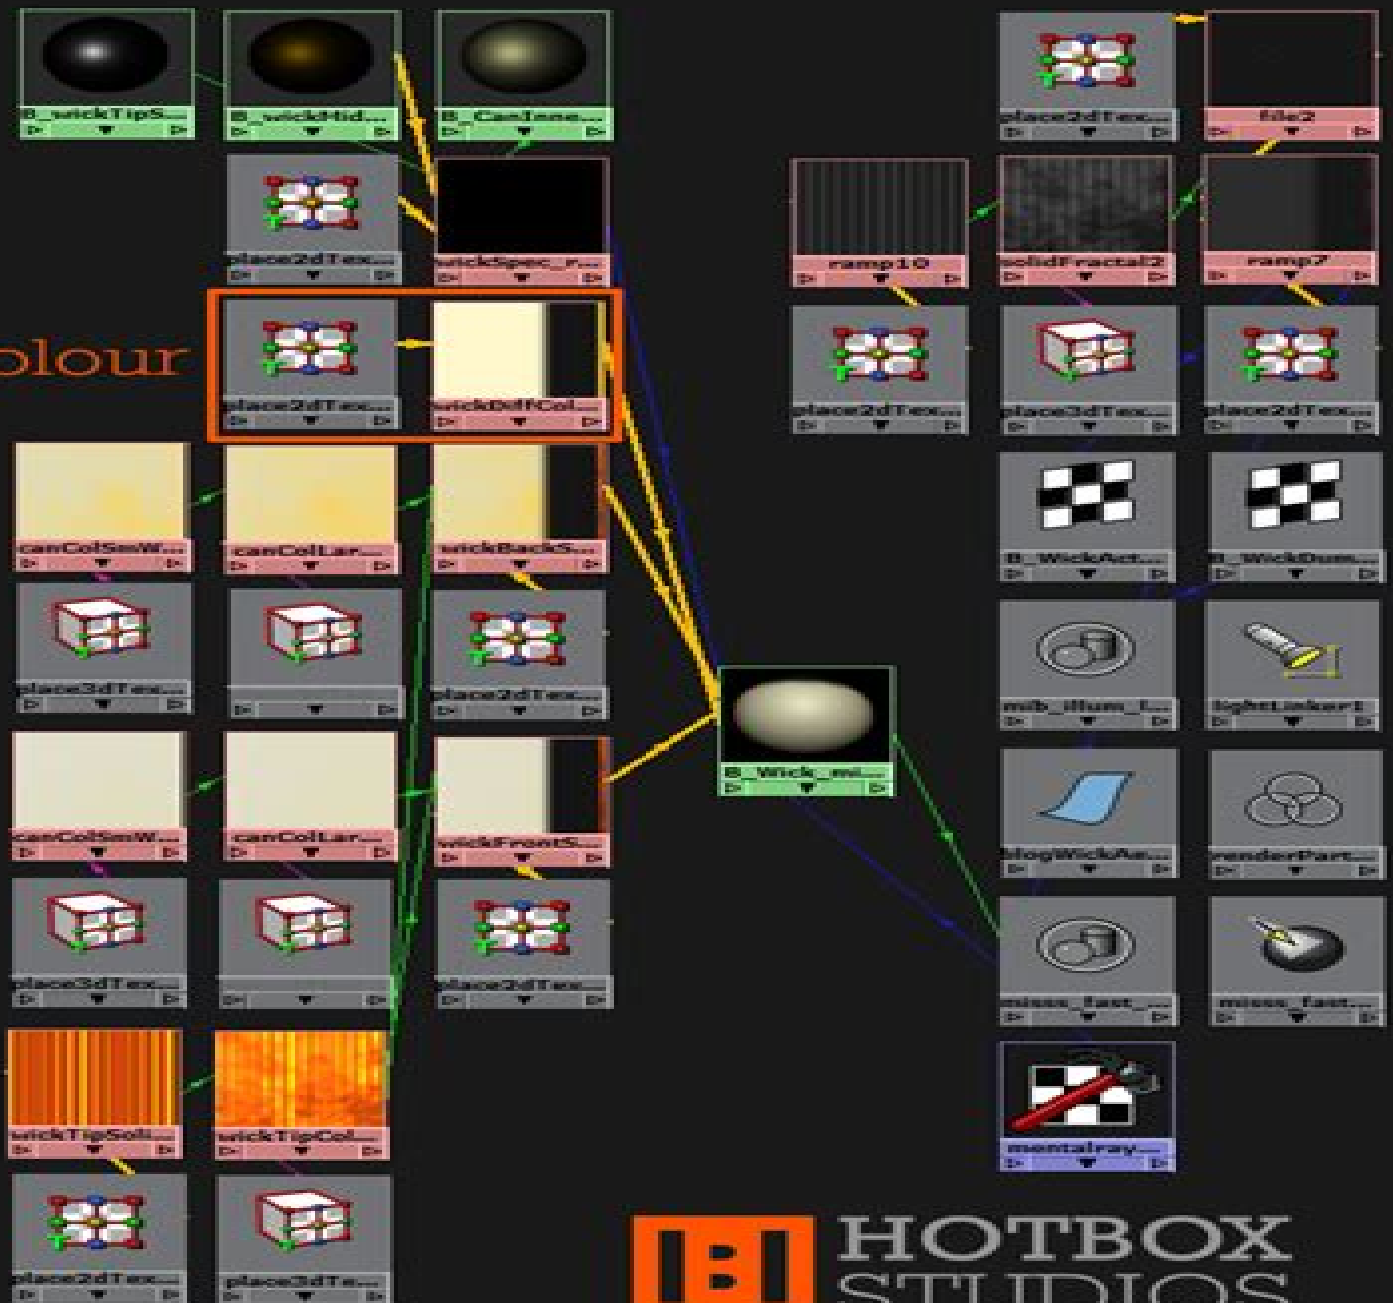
B_wickTipS...
B_wickMid...
B_CanInne...
place2dTex...
wickSpec_r...
olour
place2dTex...
wickDiffCol...
canColSmW...
canColLar...
wickBackS...
place3dTex...
place2dTex...
canColSmW...
canColLar...
wickFrontS...
place3dTex...
place2dTex...
wickTipSoli...
wickTipCol...
place2dTex...
place3dTe...
B_Wick_mi...
place2dTex...
file2
ramp10
solidFractal2
ramp7
place2dTex...
place3dTex...
place2dTex...
B_WickAct...
B_WickDum...
mib_illum_l...
lightLinker1
fogWickAe...
renderPart...
misss_fast_...
misss_fast...
mentalray...
HOTBOX
STUDIOS